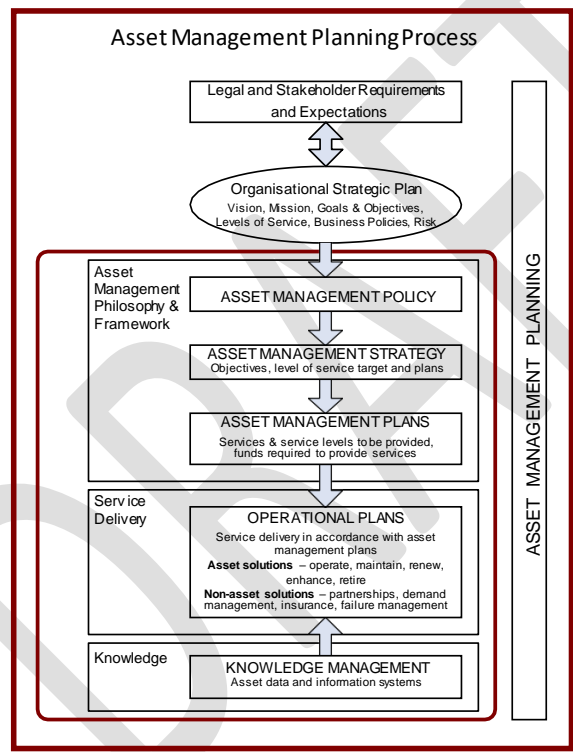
Asset Management Planning Process

Legal and Stakeholder Requirements and Expectations

Organisational Strategic Plan
Vision, Mission, Goals & Objectives, Levels of Service, Business Policies, Risk

Asset Management Philosophy & Framework

ASSET MANAGEMENT POLICY

ASSET MANAGEMENT STRATEGY
Objectives, level of service target and plans

ASSET MANAGEMENT PLANS
Services & service levels to be provided, funds required to provide services

Service Delivery

OPERATIONAL PLANS
Service delivery in accordance with asset management plans
**Asset solutions** – operate, maintain, renew, enhance, retire
**Non-asset solutions** – partnerships, demand management, insurance, failure management

Knowledge

KNOWLEDGE MANAGEMENT
Asset data and information systems

ASSET MANAGEMENT PLANNING

DRAFT